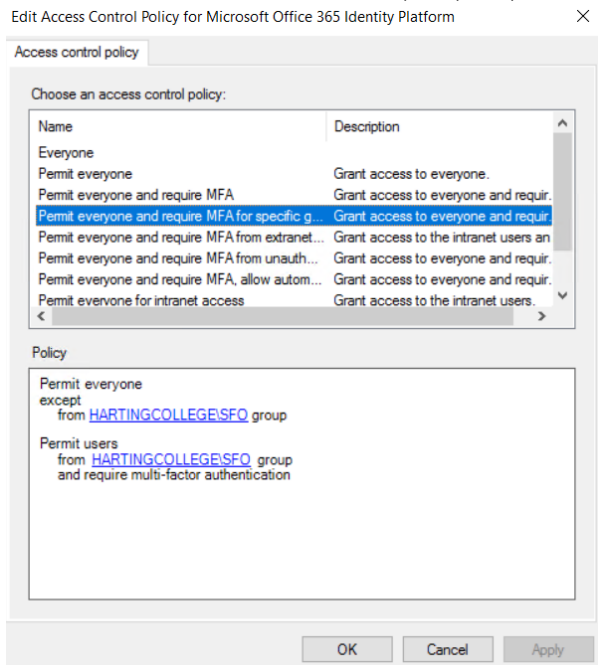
Edit Access Control Policy for Microsoft Office 365 Identity Platform

Access control policy

Choose an access control policy:

| Name | Description |
|---|---|
| Everyone | |
| Permit everyone | Grant access to everyone. |
| Permit everyone and require MFA | Grant access to everyone and requir. |
| Permit everyone and require MFA for specific g... | Grant access to everyone and requir. |
| Permit everyone and require MFA from extranet... | Grant access to the intranet users an |
| Permit everyone and require MFA from unauth... | Grant access to everyone and requir. |
| Permit everyone and require MFA, allow autom... | Grant access to everyone and requir. |
| Permit everyone for intranet access | Grant access to the intranet users. |

Policy

Permit everyone
except
from HARTINGCOLLEGE\SFO group

Permit users
from HARTINGCOLLEGE\SFO group
and require multi-factor authentication

OK Cancel Apply